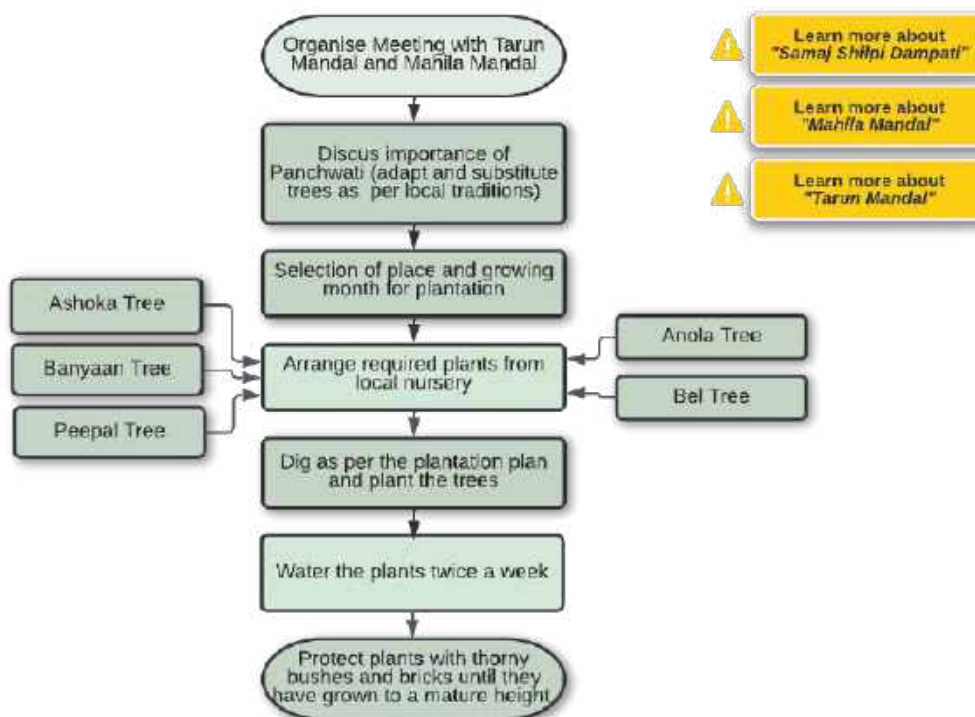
Organise Meeting with Tarun Mandal and Mahila Mandal

Discus importance of Panchwati (adapt and substitute trees as per local traditions)

Selection of place and growing month for plantation

Ashoka Tree

Banyaan Tree

Peepal Tree

Arrange required plants from local nursery

Anola Tree

Bel Tree

Dig as per the plantation plan and plant the trees

Water the plants twice a week

Protect plants with thorny bushes and bricks until they have grown to a mature height

Learn more about "Samaj Shilpi Dampati"

Learn more about "Mahila Mandal"

Learn more about "Tarun Mandal"